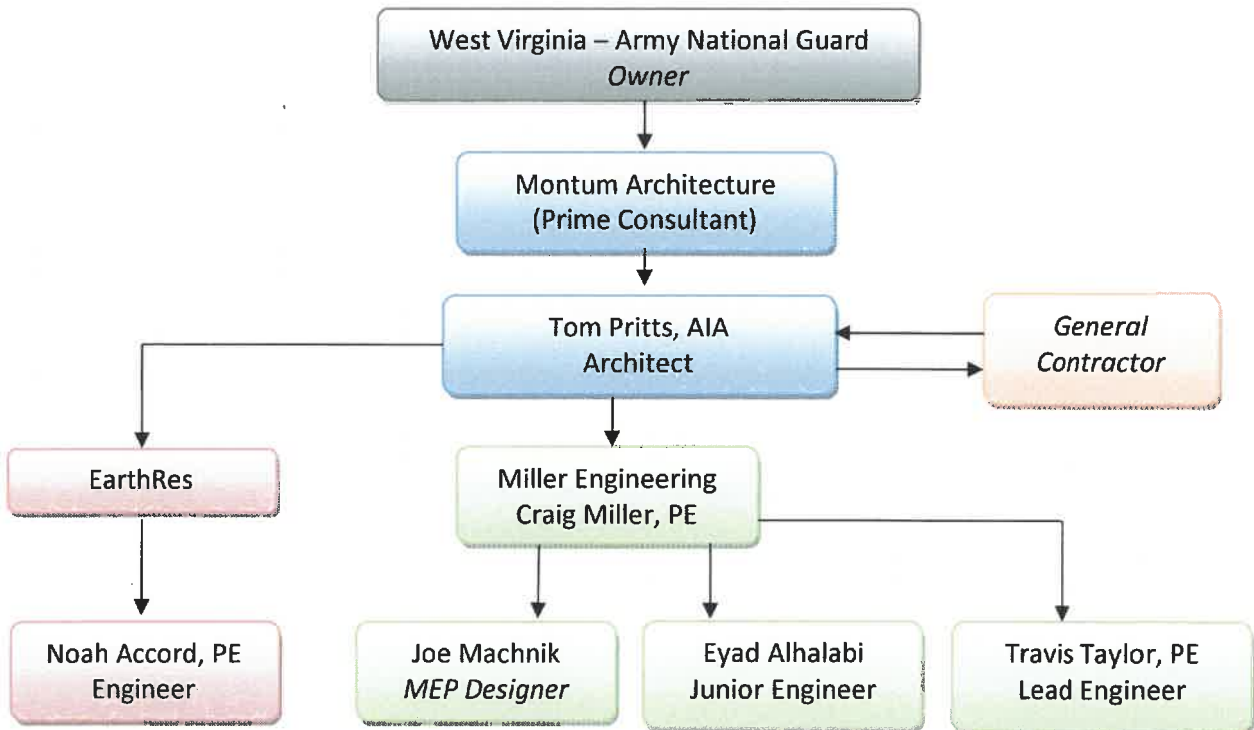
West Virginia – Army National Guard
*Owner*

Montum Architecture
(Prime Consultant)

Tom Pritts, AIA
Architect

*General Contractor*

EarthRes

Miller Engineering
Craig Miller, PE

Noah Accord, PE
Engineer

Joe Machnik
*MEP Designer*

Eyad Alhalabi
Junior Engineer

Travis Taylor, PE
Lead Engineer